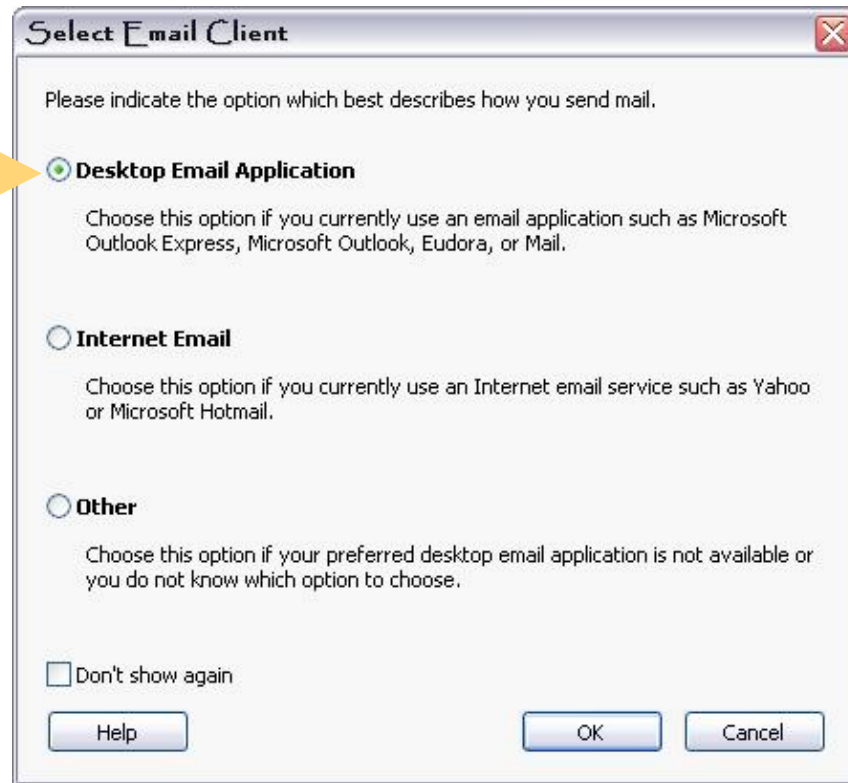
Select Email Client

Please indicate the option which best describes how you send mail.

Desktop Email Application

Choose this option if you currently use an email application such as Microsoft Outlook Express, Microsoft Outlook, Eudora, or Mail.

Internet Email

Choose this option if you currently use an Internet email service such as Yahoo or Microsoft Hotmail.

Other

Choose this option if your preferred desktop email application is not available or you do not know which option to choose.

Don't show again

Help

OK

Cancel